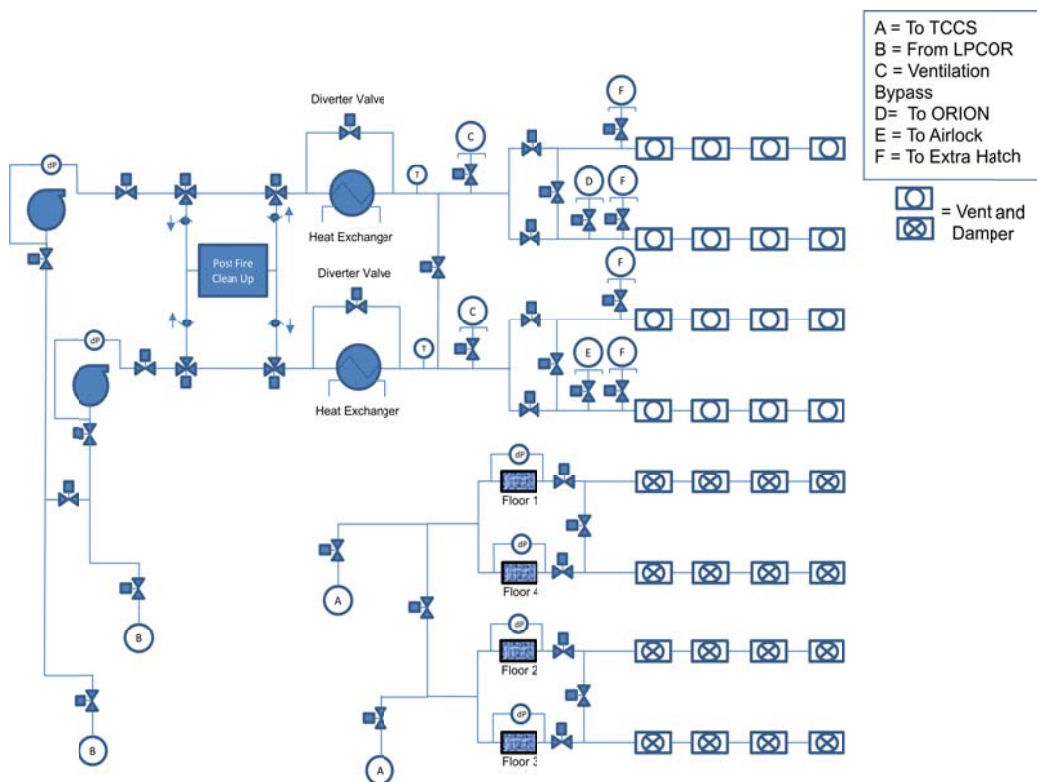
A = To TCCS
B = From LPCOR
C = Ventilation Bypass
D= To ORION
E = To Airlock
F = To Extra Hatch

= Vent and Damper

Diverter Valve
dP
T
C
F
D
F
Heat Exchanger
Post Fire Clean Up
Diverter Valve
dP
F
C
T
E
F
Heat Exchanger
dP
Floor 1
dP
Floor 4
A
B
dP
Floor 2
dP
Floor 3
A
B